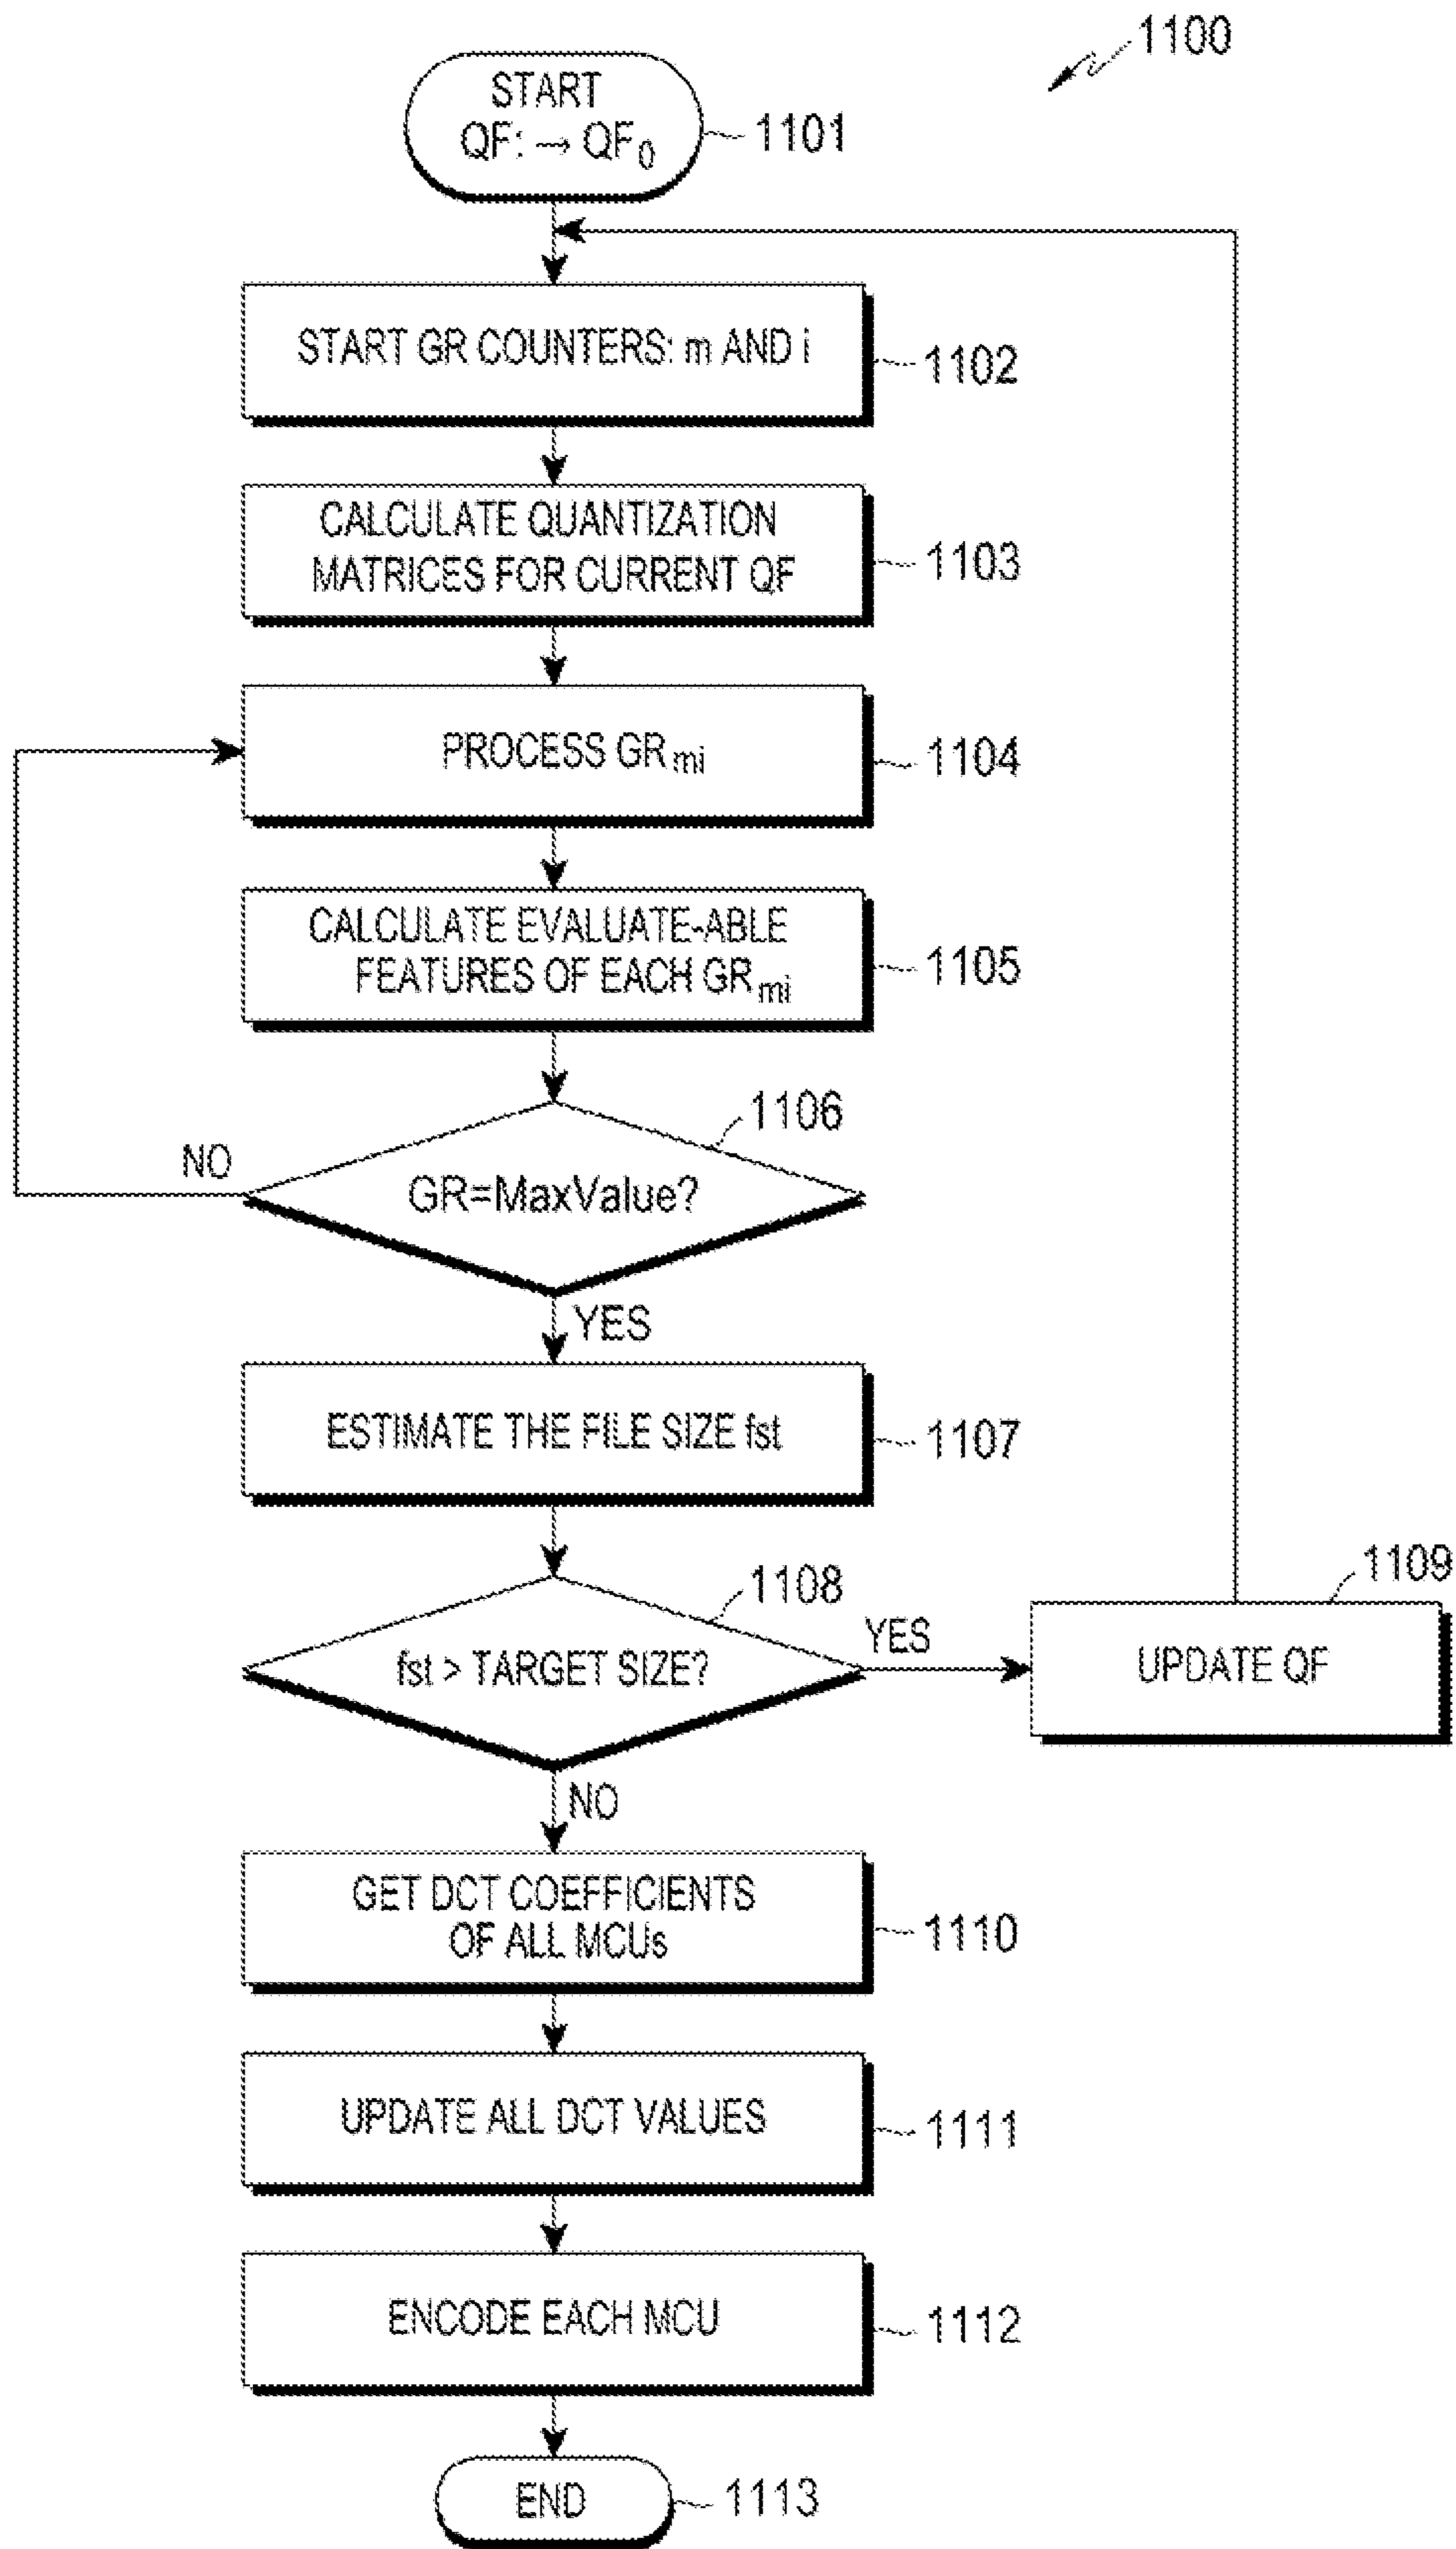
1100

START
QF: → $QF_0$

1101

START GR COUNTERS: m AND i

1102

CALCULATE QUANTIZATION MATRICES FOR CURRENT QF

1103

PROCESS $GR_{mi}$

1104

CALCULATE EVALUATE-ABLE FEATURES OF EACH $GR_{mi}$

1105

1106

NO

GR=MaxValue?

YES

ESTIMATE THE FILE SIZE fst

1107

1108

fst > TARGET SIZE?

YES

1109

UPDATE QF

NO

GET DCT COEFFICIENTS OF ALL MCUs

1110

UPDATE ALL DCT VALUES

1111

ENCODE EACH MCU

1112

END

1113